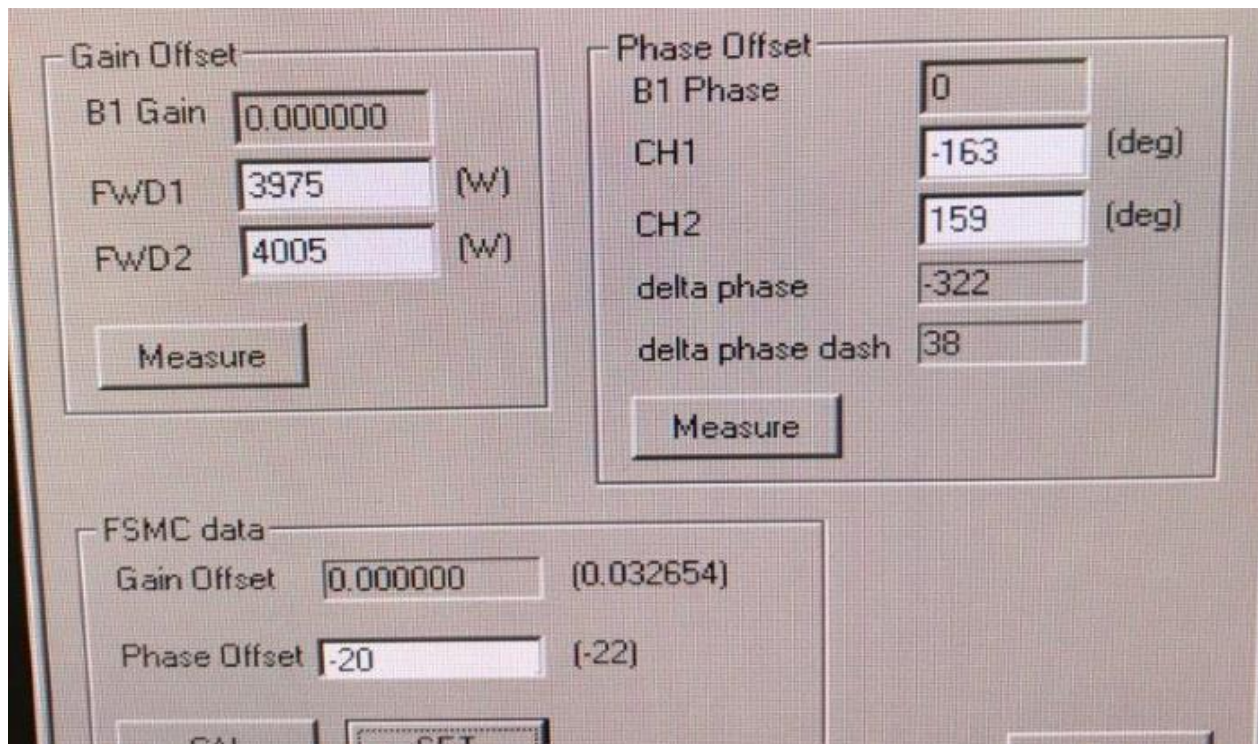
Gain Offset

B1 Gain 0.000000

FWD1 3975 (W)

FWD2 4005 (W)

Measure

Phase Offset

B1 Phase 0

CH1 -163 (deg)

CH2 159 (deg)

delta phase -322

delta phase dash 38

Measure

FSMC data

Gain Offset 0.000000 (0.032654)

Phase Offset -20 (-22)

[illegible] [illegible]